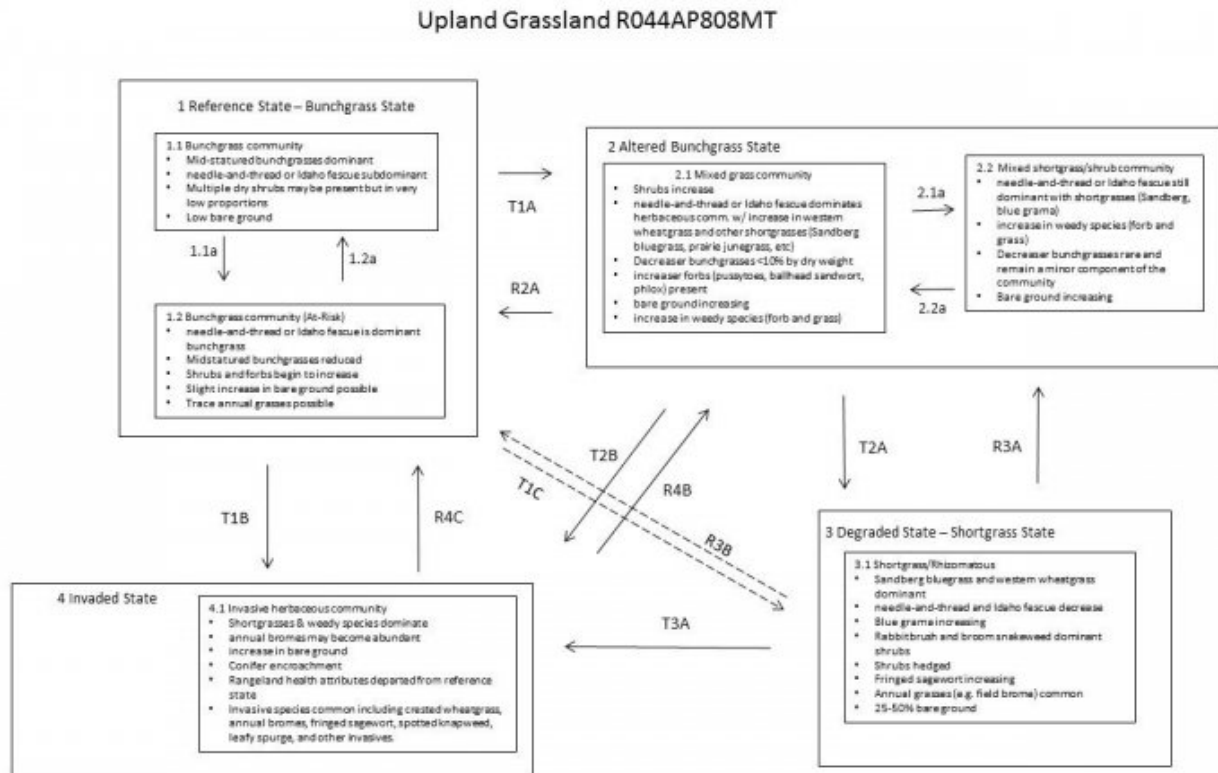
Upland Grassland R044AP808MT

1 Reference State – Bunchgrass State

1.1 Bunchgrass community
- Mid-statured bunchgrasses dominant
- needle-and-thread or Idaho fescue subdominant
- Multiple dry shrubs maybe present but in very low proportions
- Low bare ground

1.1a

1.2a

1.2 Bunchgrass community (At-Risk)
- needle-and-thread or Idaho fescue is dominant bunchgrass
- Midstatured bunchgrasses reduced
- Shrubs and forbs begin to increase
- Slight increase in bare ground possible
- Trace annual grasses possible

T1A

R2A

2 Altered Bunchgrass State

2.1 Mixed grass community
- Shrubs increase
- needle-and-thread or Idaho fescue dominates herbaceous comm. w/ increase in western wheatgrass and other shortgrasses (Sandberg bluegrass, prairie junegrass, etc)
- Decreaser bunchgrasses <10% by dry weight
- Increaser forbs (pussytoes, ballhead sandwort, phlox) present
- bare ground increasing
- increase in weedy species (forb and grass)

2.1a

2.2a

2.2 Mixed shortgrass/shrub community
- needle-and-thread or Idaho fescue still dominant with shortgrasses (Sandberg, blue grama)
- increase in weedy species (forb and grass)
- Decreaser bunchgrasses rare and remain a minor component of the community
- Bare ground increasing

T1B

R4C

T2B

R4B

T1C

R3B

T2A

R3A

3 Degraded State – Shortgrass State

3.1 Shortgrass/Rhizomatous
- Sandberg bluegrass and western wheatgrass dominant
- needle-and-thread and Idaho fescue decrease
- Blue grama increasing
- Rabbitbrush and broom snakeweed dominant shrubs
- Shrubs hedged
- Fringed sagewort increasing
- Annual grasses (e.g. field brome) common
- 25-50% bare ground

T3A

4 Invaded State

4.1 Invasive herbaceous community
- Shortgrasses & weedy species dominate
- annual bromes may become abundant
- increase in bare ground
- Conifer encroachment
- Rangeland health attributes departed from reference state
- Invasive species common including crested wheatgrass, annual bromes, fringed sagewort, spotted knapweed, leafy spurge, and other invasives.